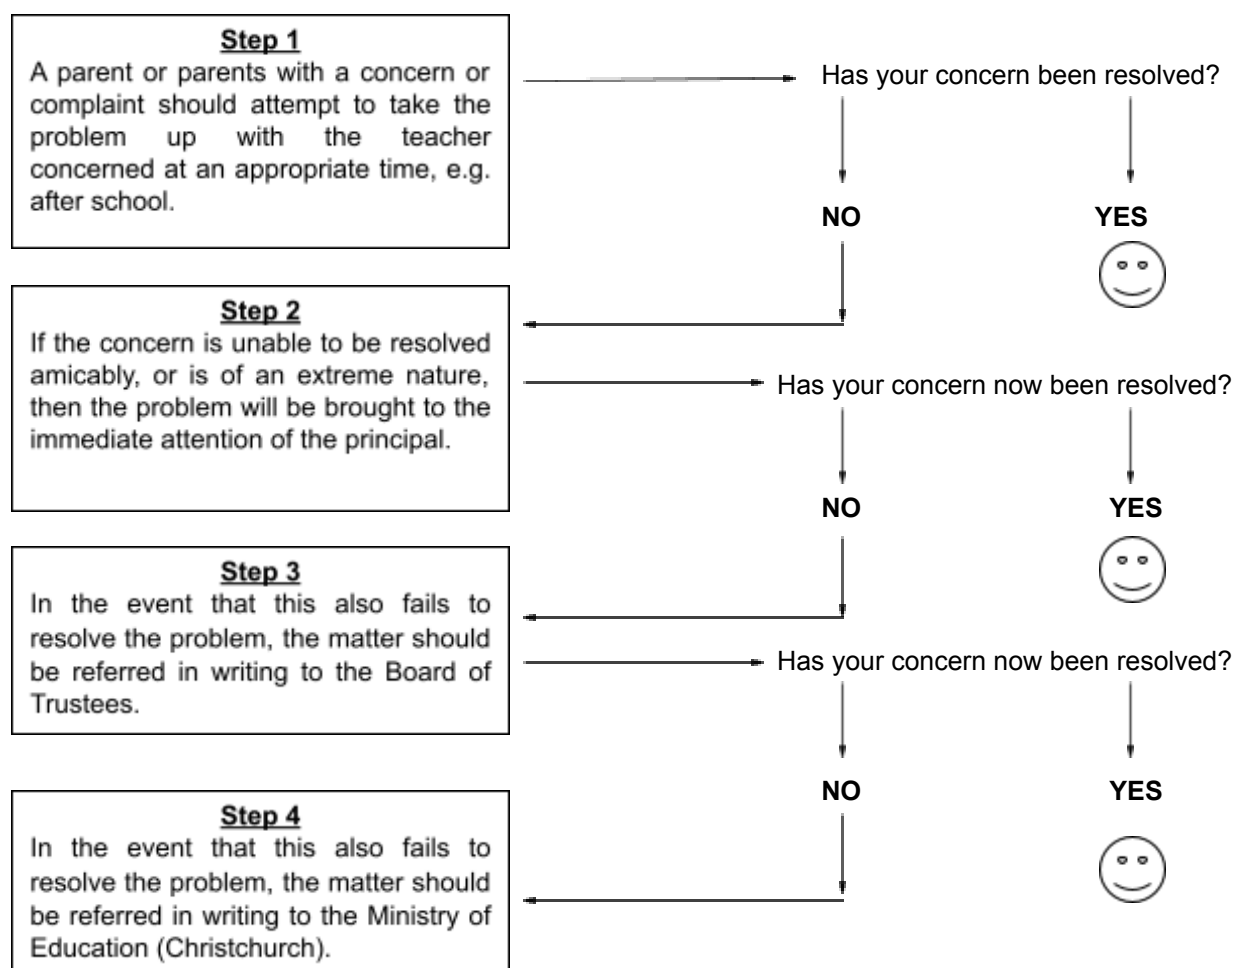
Step 1
A parent or parents with a concern or complaint should attempt to take the problem up with the teacher concerned at an appropriate time, e.g. after school.

Has your concern been resolved?

NO

YES

Step 2
If the concern is unable to be resolved amicably, or is of an extreme nature, then the problem will be brought to the immediate attention of the principal.

Has your concern now been resolved?

NO

YES

Step 3
In the event that this also fails to resolve the problem, the matter should be referred in writing to the Board of Trustees.

Has your concern now been resolved?

NO

YES

Step 4
In the event that this also fails to resolve the problem, the matter should be referred in writing to the Ministry of Education (Christchurch).